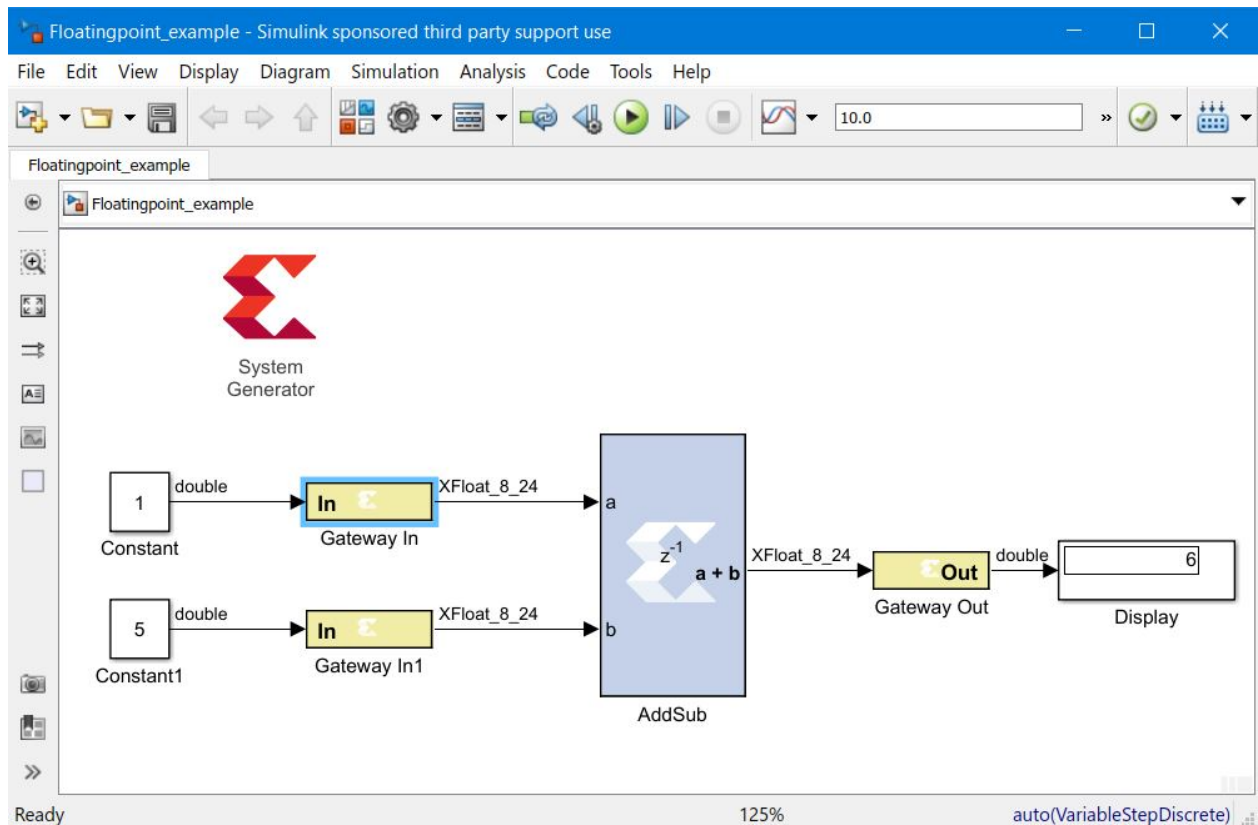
Floatingpoint_example - Simulink sponsored third party support use

File Edit View Display Diagram Simulation Analysis Code Tools Help

10.0

Floatingpoint_example

Floatingpoint_example

System Generator

1
Constant
double
In
Gateway In
XFloat_8_24

5
Constant1
double
In
Gateway In1
XFloat_8_24

a
b
$z^{-1}$
a + b
AddSub

XFloat_8_24
Out
Gateway Out
double
6
Display

Ready
125%
auto(VariableStepDiscrete)